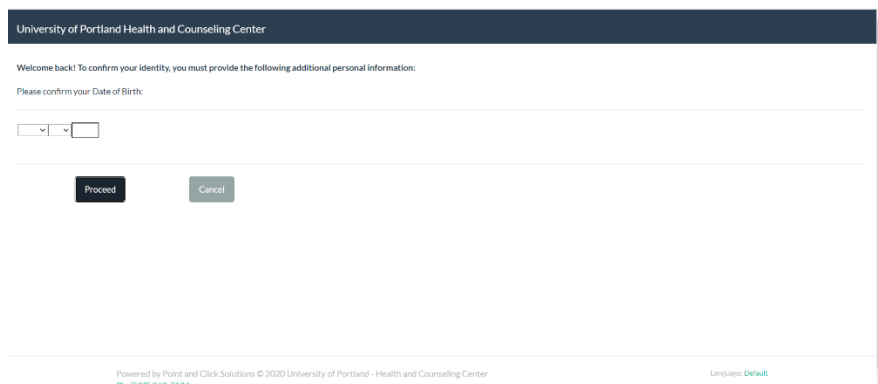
University of Portland Health and Counseling Center

Welcome back! To confirm your identity, you must provide the following additional personal information:

Please confirm your Date of Birth:

Proceed

Cancel

Powered by Point and Click Solutions © 2020 University of Portland - Health and Counseling Center

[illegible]

Language: Default